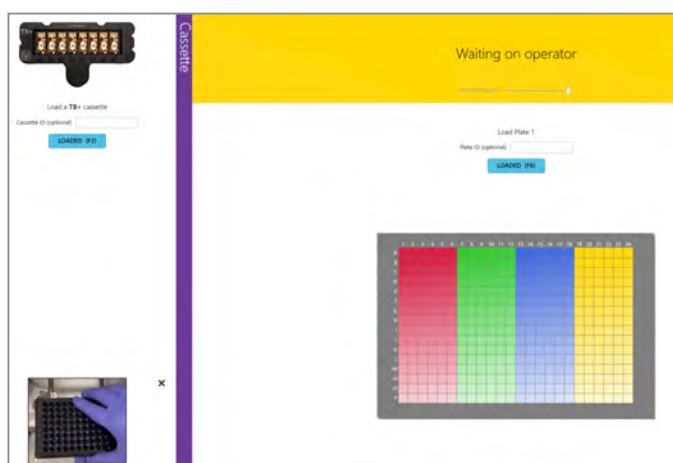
Load a T8+ cassette

Cassette ID (optional)

LOADED (F7)

×

Cassette

Waiting on operator

Load Plate 1

Plate ID (optional)

LOADED (F8)

1 2 3 4 5 6 7 8 9 10 11 12 13 14 15 16 17 18 19 20 21 22 23 24